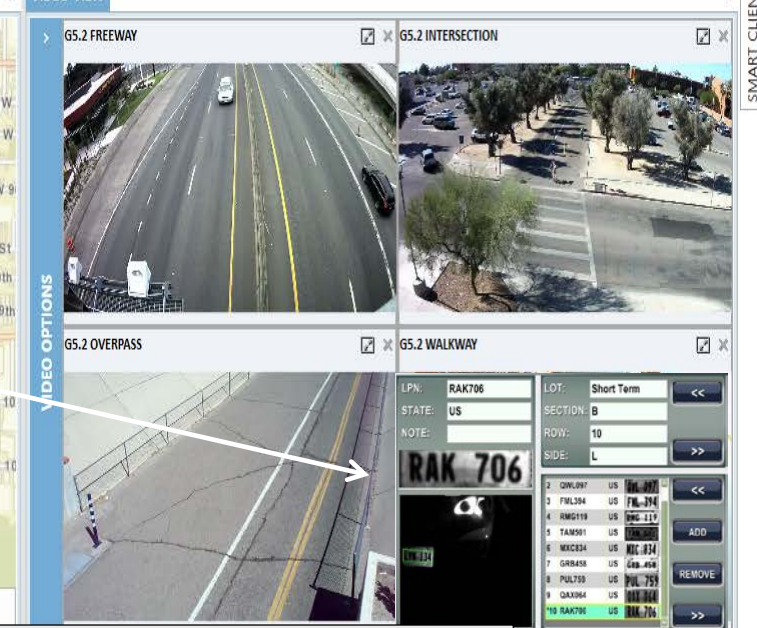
SMART CLIEN

VIDEO OPTIONS

G5.2 FREEWAY

G5.2 INTERSECTION

G5.2 OVERPASS

G5.2 WALKWAY

LPN: RAK706
STATE: US
NOTE:

LOT: Short Term
SECTION: B
ROW: 10
SIDE: L

<<
>>

RAK 706

| | | | |
|---|---|---|---|
| 2 | QWL097 | US | QWL 097 |
| 3 | FML394 | US | FML 394 |
| 4 | RMG119 | US | RMG 119 |
| 5 | TAM581 | US | TAM 581 |
| 6 | MXC834 | US | MXC 834 |
| 7 | GRB456 | US | GRB 456 |
| 8 | PUL753 | US | PUL 753 |
| 9 | QAX064 | US | QAX 064 |
| *10 | RAK706 | US | RAK 706 |

<<
ADD
REMOVE
>>

W
W
W 9
St
th
9th
10
10